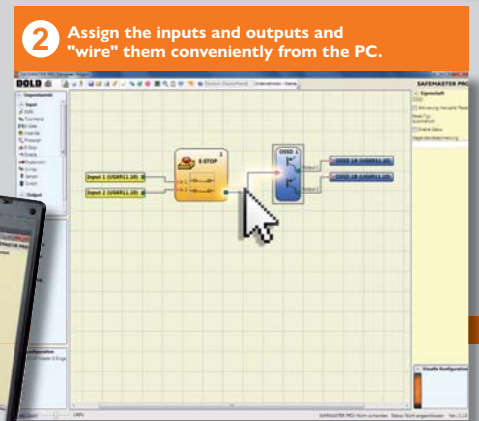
2 Assign the inputs and outputs and "wire" them conveniently from the PC.

DOLD

Input 1 (UG6911.10)

Input 2 (UG6911.10)

E-STOP

OSSD 1

OSSD 1A (UG6911.10)

OSSD 1B (UG6911.10)

SAFEMASTER PRO

Eigenschaft